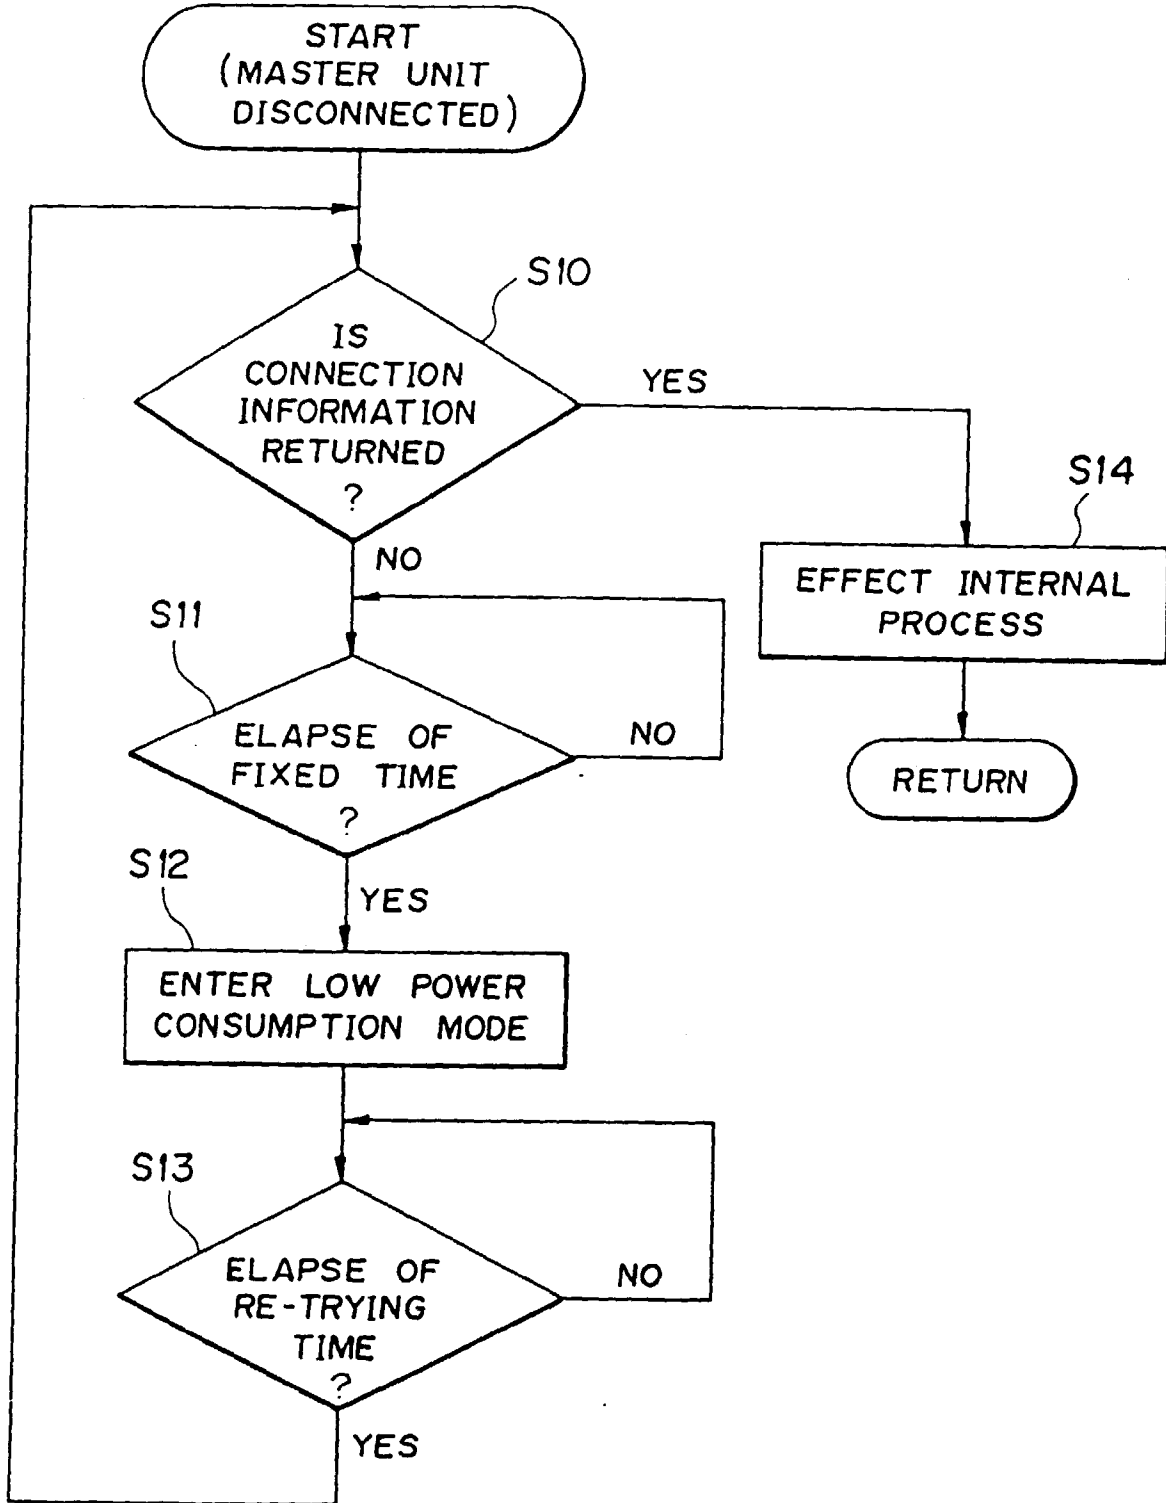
START
(MASTER UNIT
DISCONNECTED)

S10

IS
CONNECTION
INFORMATION
RETURNED
?

YES

S14

EFFECT INTERNAL
PROCESS

RETURN

NO

S11

ELAPSE OF
FIXED TIME
?

NO

S12

YES

ENTER LOW POWER
CONSUMPTION MODE

S13

ELAPSE OF
RE-TRYING
TIME
?

NO

YES